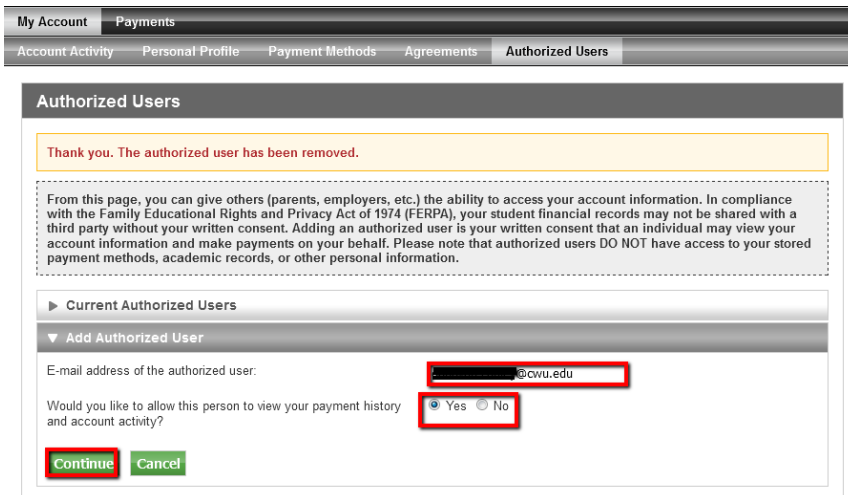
My Account Payments

Account Activity Personal Profile Payment Methods Agreements Authorized Users

Authorized Users

Thank you. The authorized user has been removed.

From this page, you can give others (parents, employers, etc.) the ability to access your account information. In compliance with the Family Educational Rights and Privacy Act of 1974 (FERPA), your student financial records may not be shared with a third party without your written consent. Adding an authorized user is your written consent that an individual may view your account information and make payments on your behalf. Please note that authorized users DO NOT have access to your stored payment methods, academic records, or other personal information.

▶ Current Authorized Users

▼ Add Authorized User

E-mail address of the authorized user: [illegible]@cwu.edu

Would you like to allow this person to view your payment history and account activity? Yes No

Continue Cancel